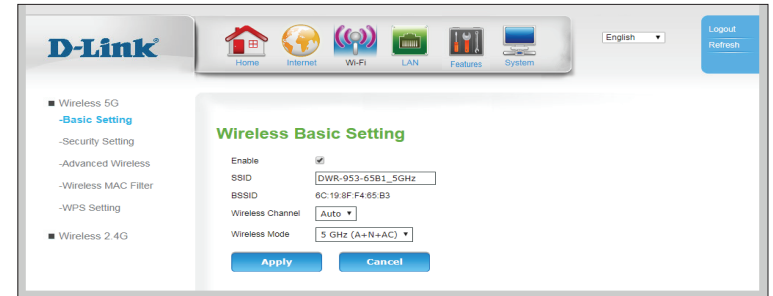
D-Link

Home Internet Wi-Fi LAN Features System

English

Logout
Refresh

■ Wireless 5G
-Basic Setting
-Security Setting
-Advanced Wireless
-Wireless MAC Filter
-WPS Setting
■ Wireless 2.4G

Wireless Basic Setting

Enable ✔
SSID DWR-953-65B1_5GHz
BSSID 6C:19:8F:F4:65:B3
Wireless Channel Auto
Wireless Mode 5 GHz (A+N+AC)

Apply Cancel